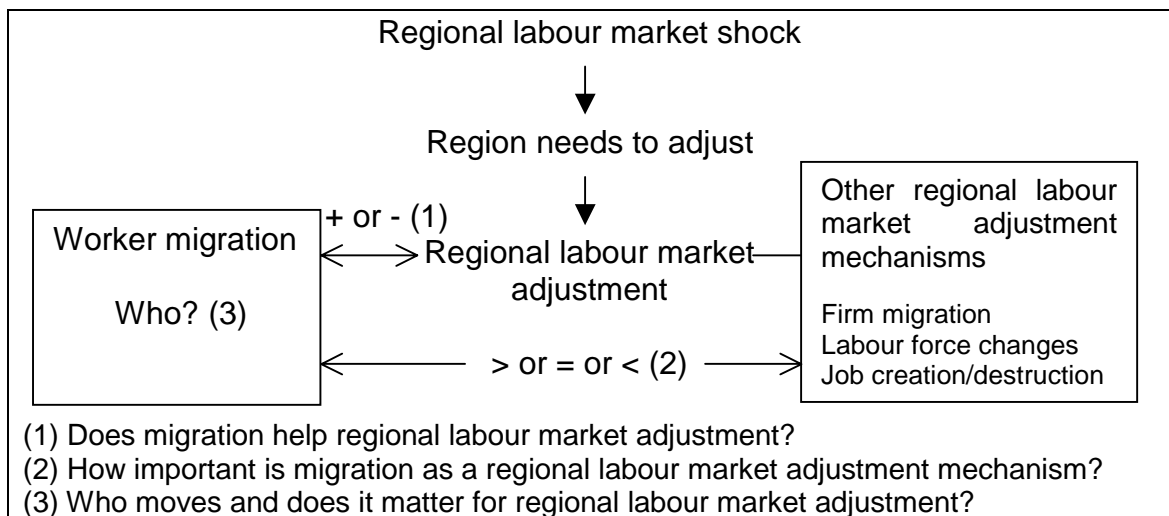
Regional labour market shock

Region needs to adjust

Worker migration

Who? (3)

+ or - (1)

Regional labour market adjustment

Other regional labour market adjustment mechanisms

Firm migration
Labour force changes
Job creation/destruction

> or = or < (2)

(1) Does migration help regional labour market adjustment?
(2) How important is migration as a regional labour market adjustment mechanism?
(3) Who moves and does it matter for regional labour market adjustment?